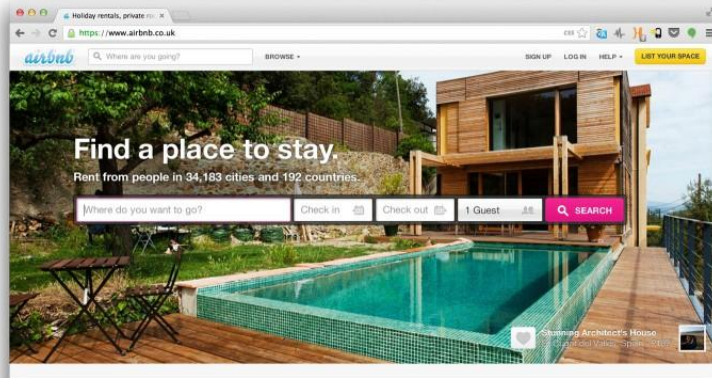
Holiday rentals, private ro

https://www.airbnb.co.uk

airbnb

Where are you going?

BROWSE

SIGN UP

LOG IN

HELP

LIST YOUR SPACE

Find a place to stay.

Rent from people in 34,183 cities and 192 countries.

Where do you want to go?

Check in

Check out

1 Guest

SEARCH

Stunning Architect's House

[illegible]